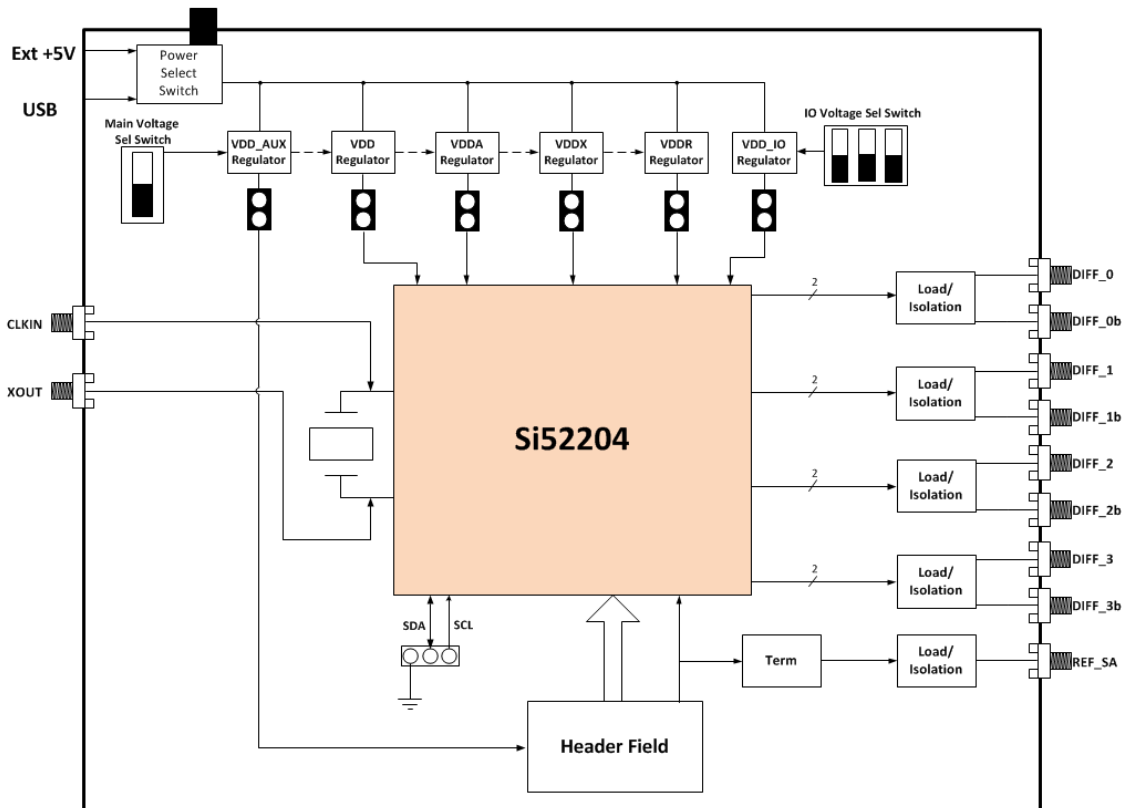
Ext +5V

USB

Power Select Switch

Main Voltage Sel Switch

VDD_AUX Regulator

VDD Regulator

VDDA Regulator

VDDX Regulator

VDDR Regulator

VDD_IO Regulator

IO Voltage Sel Switch

CLKIN

XOUT

Si52204

2

2

2

2

Load/ Isolation

Load/ Isolation

Load/ Isolation

Load/ Isolation

Load/ Isolation

DIFF_0

DIFF_0b

DIFF_1

DIFF_1b

DIFF_2

DIFF_2b

DIFF_3

DIFF_3b

REF_SA

Term

SDA

SCL

Header Field